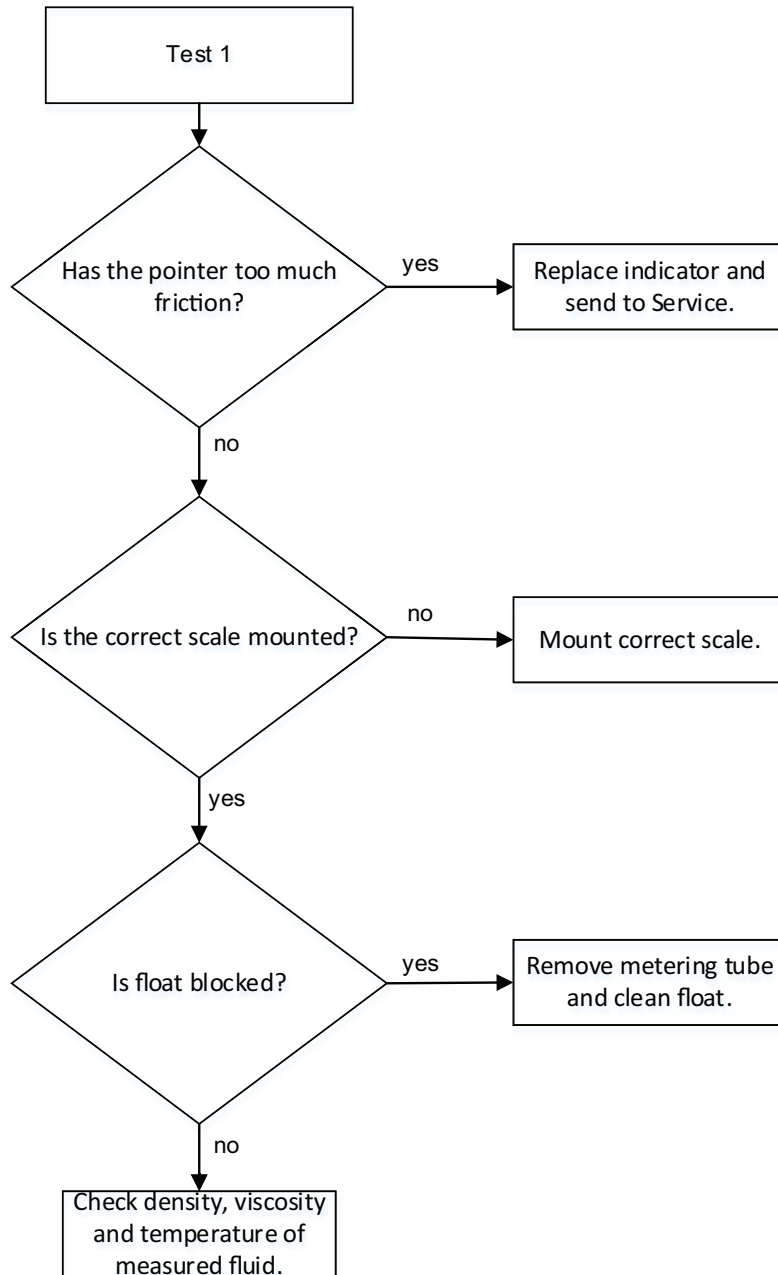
Test 1

Has the pointer too much friction?

yes

Replace indicator and send to Service.

no

Is the correct scale mounted?

no

Mount correct scale.

yes

Is float blocked?

yes

Remove metering tube and clean float.

no

Check density, viscosity and temperature of measured fluid.